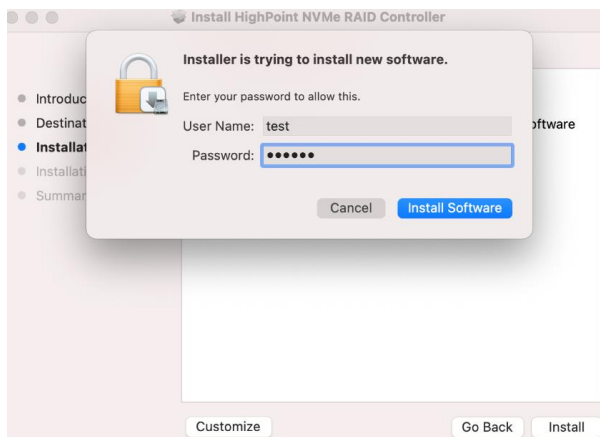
Install HighPoint NVMe RAID Controller

Introduc
Destinat
Installat
Installati
Summar

Installer is trying to install new software.

Enter your password to allow this.

User Name: test

Password: ••••••

Cancel Install Software

ftware

Customize Go Back Install